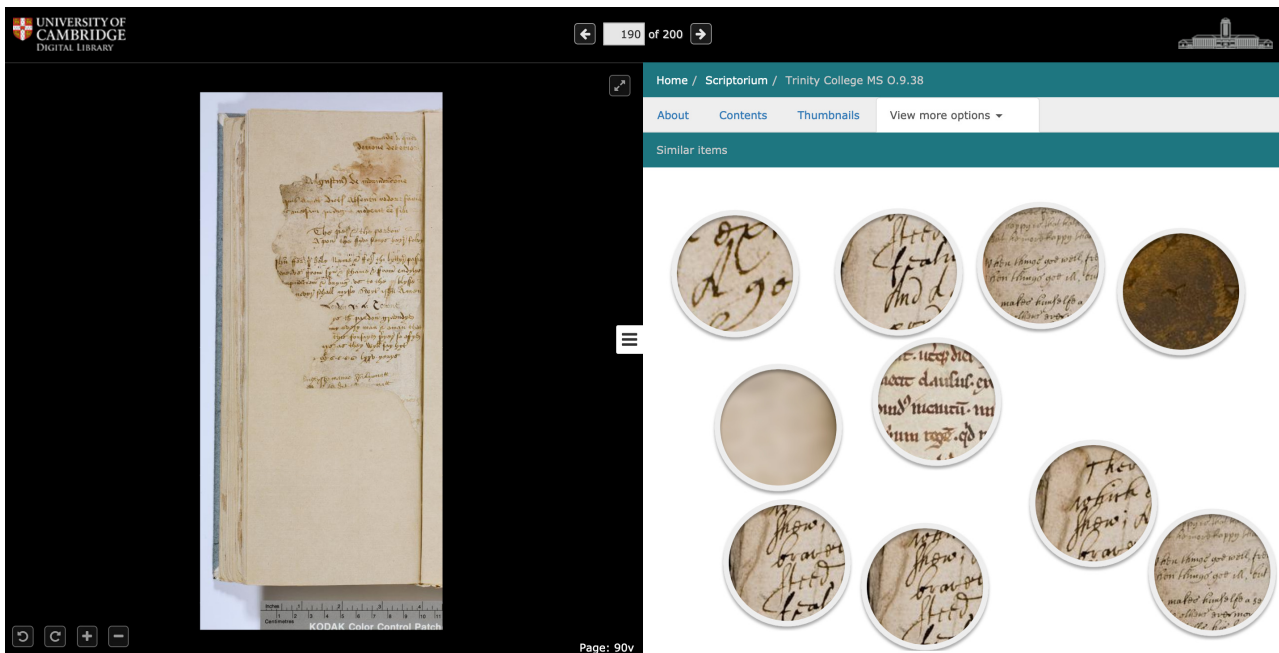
UNIVERSITY OF CAMBRIDGE
DIGITAL LIBRARY

190 of 200

Home / Scriptorium / Trinity College MS O.9.38

About Contents Thumbnails View more options

Similar items

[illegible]

Inches
Centimetres
KODAK Color Control Patch

Page: 90v